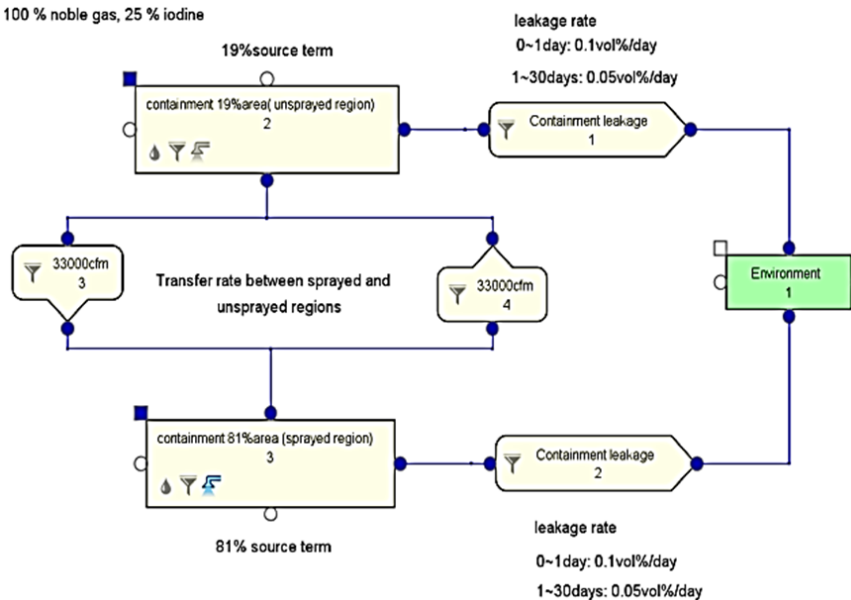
100 % noble gas, 25 % iodine

19%source term

leakage rate
0~1day: 0.1vol%/day
1~30days: 0.05vol%/day

containment 19%area( unsprayed region)
2

Containment leakage
1

33000cfm
3

Transfer rate between sprayed and unsprayed regions

33000cfm
4

Environment
1

containment 81%area (sprayed region)
3

Containment leakage
2

81% source term

leakage rate
0~1day: 0.1vol%/day
1~30days: 0.05vol%/day